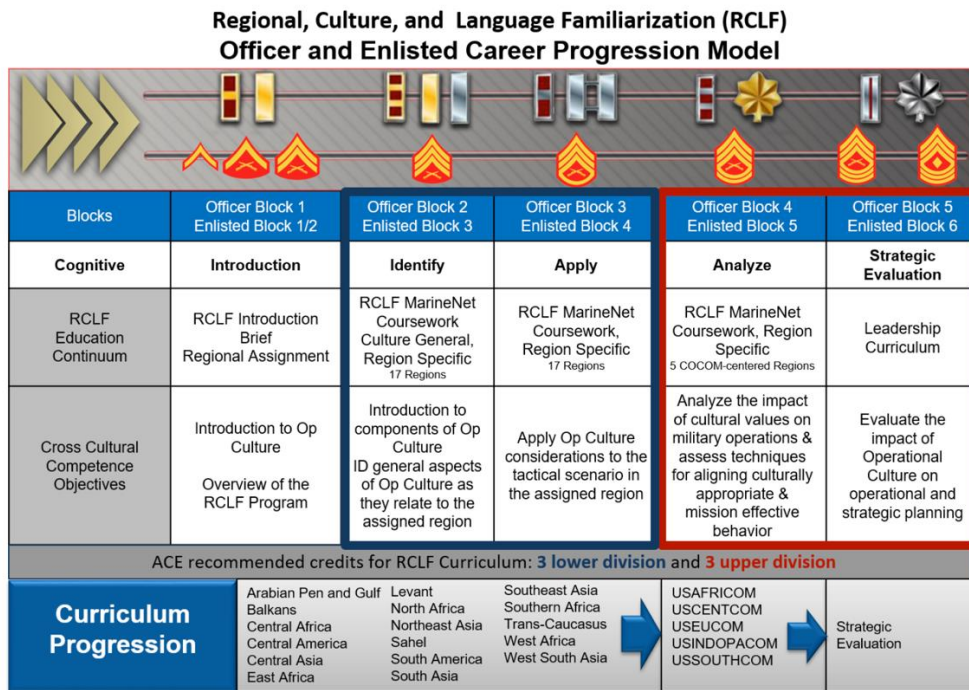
Regional, Culture, and Language Familiarization (RCLF)
Officer and Enlisted Career Progression Model

| Blocks | Officer Block 1 Enlisted Block 1/2 | Officer Block 2 Enlisted Block 3 | Officer Block 3 Enlisted Block 4 | Officer Block 4 Enlisted Block 5 | Officer Block 5 Enlisted Block 6 |
|---|---|---|---|---|---|
| Cognitive | Introduction | Identify | Apply | Analyze | Strategic Evaluation |
| RCLF Education Continuum | RCLF Introduction Brief Regional Assignment | RCLF MarineNet Coursework Culture General, Region Specific 17 Regions | RCLF MarineNet Coursework, Region Specific 17 Regions | RCLF MarineNet Coursework, Region Specific 5 COCOM-centered Regions | Leadership Curriculum |
| Cross Cultural Competence Objectives | Introduction to Op Culture Overview of the RCLF Program | Introduction to components of Op Culture ID general aspects of Op Culture as they relate to the assigned region | Apply Op Culture considerations to the tactical scenario in the assigned region | Analyze the impact of cultural values on military operations & assess techniques for aligning culturally appropriate & mission effective behavior | Evaluate the impact of Operational Culture on operational and strategic planning |

ACE recommended credits for RCLF Curriculum: 3 lower division and 3 upper division

Curriculum Progression

Arabian Pen and Gulf
Balkans
Central Africa
Central America
Central Asia
East Africa

Levant
North Africa
Northeast Asia
Sahel
South America
South Asia

Southeast Asia
Southern Africa
Trans-Caucasus
West Africa
West South Asia

USAFRICOM
USCENTCOM
USEUCOM
USINDOPACOM
USSOUTHCOM

Strategic Evaluation